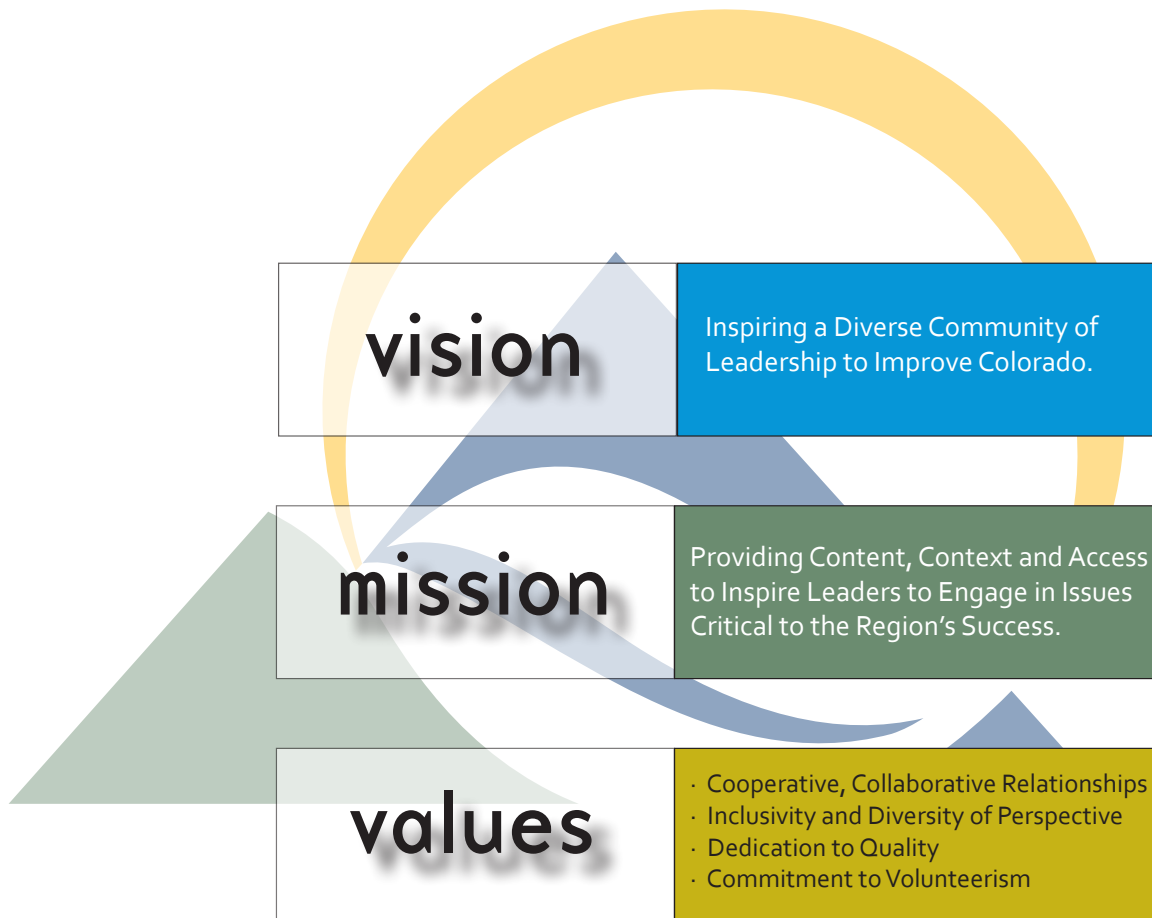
vision

Inspiring a Diverse Community of Leadership to Improve Colorado.

mission

Providing Content, Context and Access to Inspire Leaders to Engage in Issues Critical to the Region's Success.

values

· Cooperative, Collaborative Relationships
· Inclusivity and Diversity of Perspective
· Dedication to Quality
· Commitment to Volunteerism